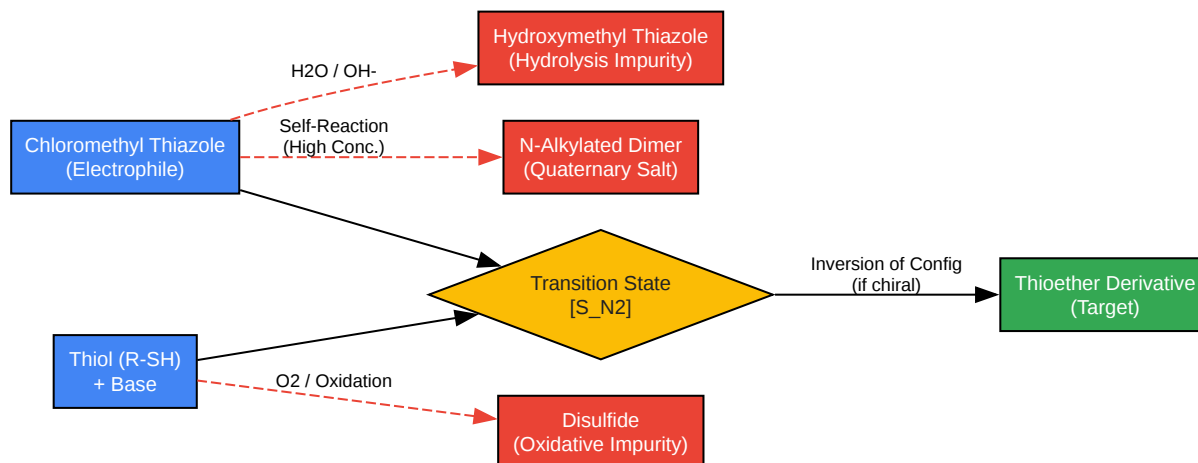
Hydroxymethyl Thiazole
(Hydrolysis Impurity)

H2O / OH-

Chloromethyl Thiazole
(Electrophile)

Self-Reaction
(High Conc.)

N-Alkylated Dimer
(Quaternary Salt)

Transition State
[S_N2]

Inversion of Config
(if chiral)

Thioether Derivative
(Target)

Thiol (R-SH)
+ Base

O2 / Oxidation

Disulfide
(Oxidative Impurity)